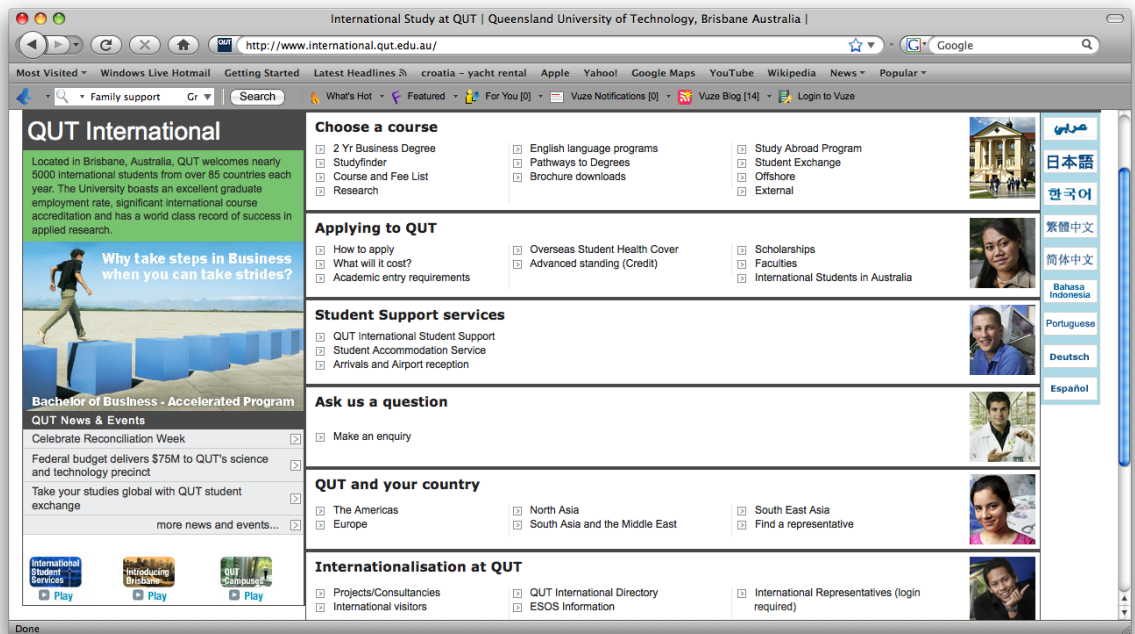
International Study at QUT | Queensland University of Technology, Brisbane Australia |

http://www.international.qut.edu.au/

Google

Most Visited Windows Live Hotmail Getting Started Latest Headlines croatia – yacht rental Apple Yahoo! Google Maps YouTube Wikipedia News Popular

Family support Gr Search What's Hot Featured For You [0] Vuze Notifications [0] Vuze Blog [14] Login to Vuze

QUT International

Located in Brisbane, Australia, QUT welcomes nearly 5000 international students from over 85 countries each year. The University boasts an excellent graduate employment rate, significant international course accreditation and has a world class record of success in applied research.

Why take steps in Business when you can take strides?

Bachelor of Business - Accelerated Program

QUT News & Events

Celebrate Reconciliation Week

Federal budget delivers $75M to QUT's science and technology precinct

Take your studies global with QUT student exchange

more news and events...

International Student Services Play

Introducing Brisbane Play

QUT Campuses Play

Choose a course

2 Yr Business Degree
Studyfinder
Course and Fee List
Research

English language programs
Pathways to Degrees
Brochure downloads

Study Abroad Program
Student Exchange
Offshore
External

Applying to QUT

How to apply
What will it cost?
Academic entry requirements

Overseas Student Health Cover
Advanced standing (Credit)

Scholarships
Faculties
International Students in Australia

Student Support services

QUT International Student Support
Student Accommodation Service
Arrivals and Airport reception

Ask us a question

Make an enquiry

QUT and your country

The Americas
Europe

North Asia
South Asia and the Middle East

South East Asia
Find a representative

Internationalisation at QUT

Projects/Consultancies
International visitors

QUT International Directory
ESOS Information

International Representatives (login required)

عربي
日本語
한국어
繁體中文
简体中文
Bahasa Indonesia
Portuguese
Deutsch
Español

Done